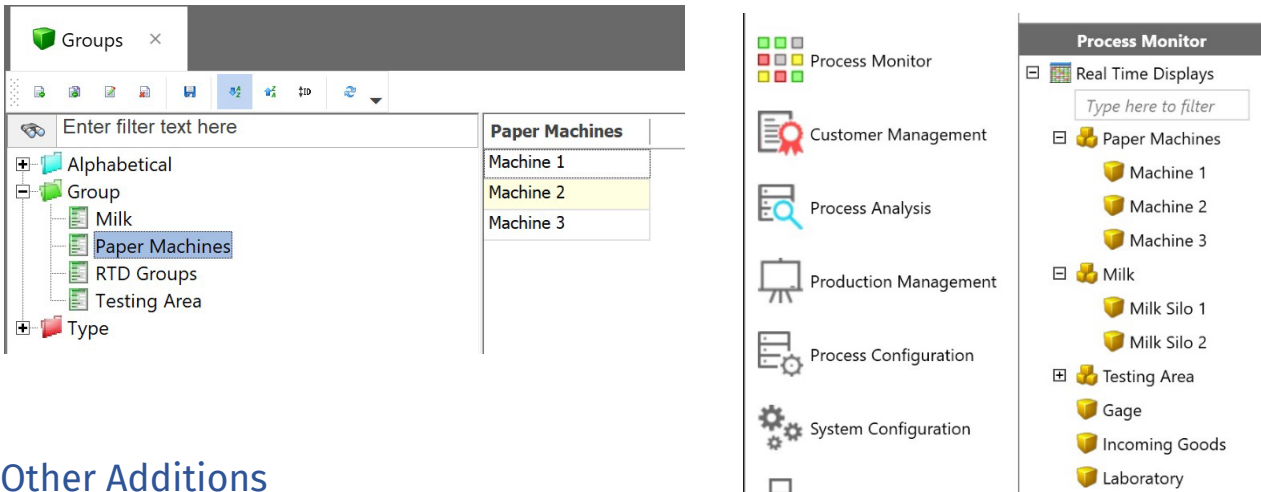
Groups ×

Enter filter text here

Alphabetical
Group
Milk
Paper Machines
RTD Groups
Testing Area
Type

| Paper Machines |
|---|
| Machine 1 |
| Machine 2 |
| Machine 3 |

Other Additions

Process Monitor
Customer Management
Process Analysis
Production Management
Process Configuration
System Configuration

Process Monitor
Real Time Displays
Type here to filter
Paper Machines
Machine 1
Machine 2
Machine 3
Milk
Milk Silo 1
Milk Silo 2
Testing Area
Gage
Incoming Goods
Laboratory